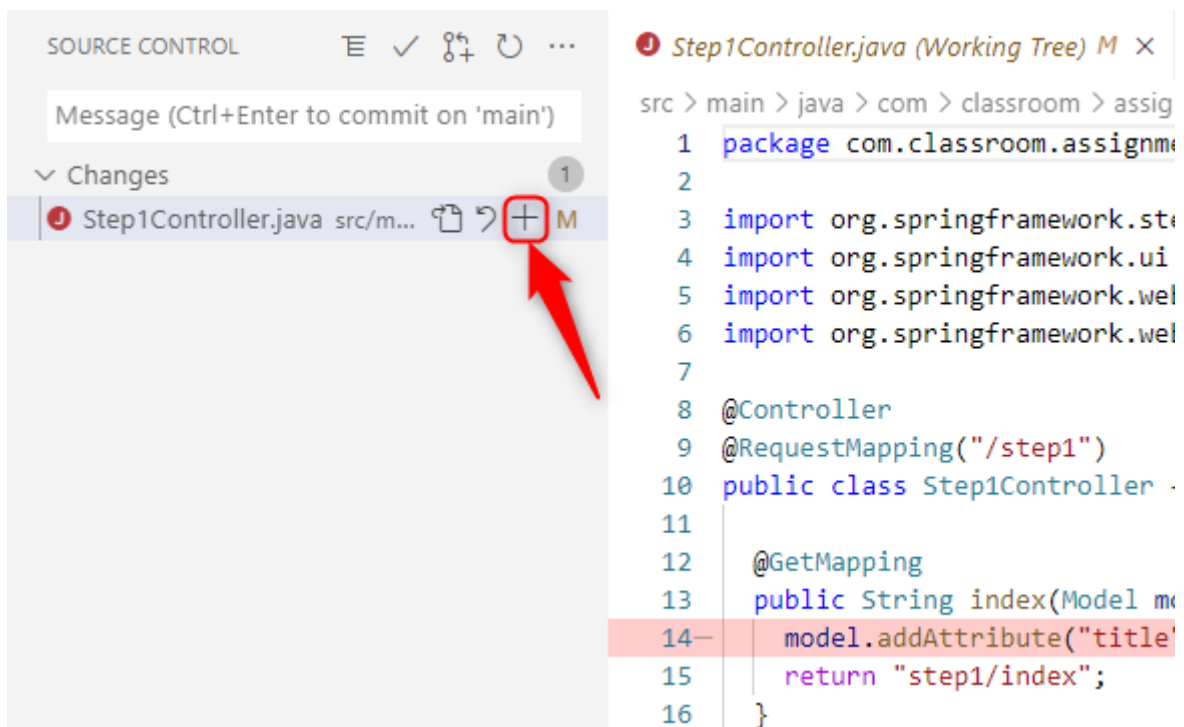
SOURCE CONTROL ☰ ✓ ⋯

Message (Ctrl+Enter to commit on 'main')

Changes 1

Step1Controller.java src/m... M

Step1Controller.java (Working Tree) M ×

src > main > java > com > classroom > assig

1 package com.classroom.assignm
2
3 import org.springframework.st
4 import org.springframework.ui
5 import org.springframework.we
6 import org.springframework.we
7
8 @Controller
9 @RequestMapping("/step1")
10 public class Step1Controller
11
12 @GetMapping
13 public String index(Model m
14— model.addAttribute("title
15 return "step1/index";
16 }